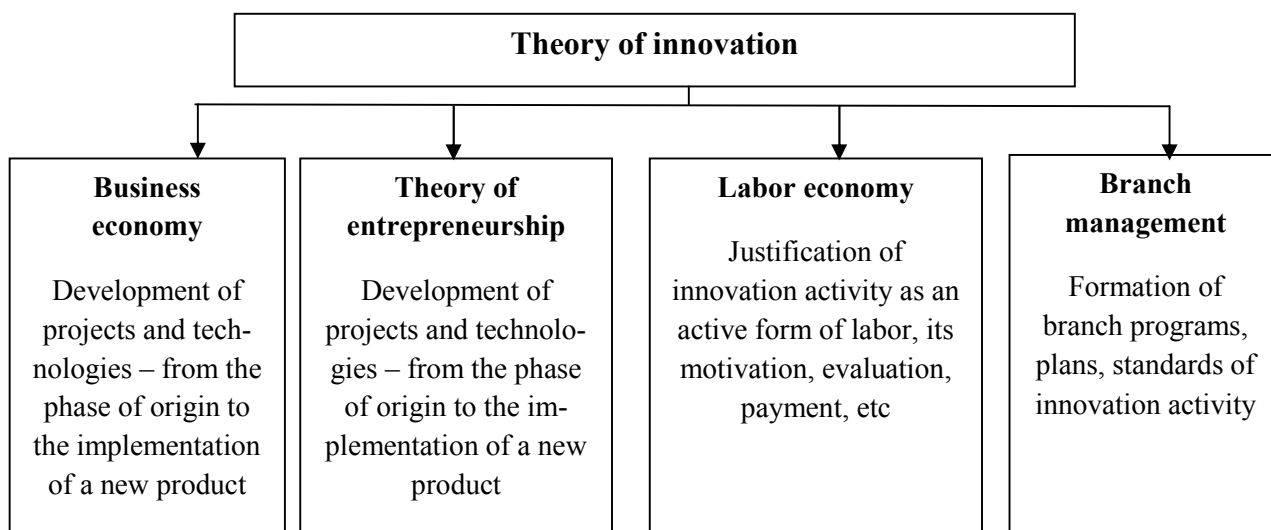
Theory of innovation

Business economy

Development of projects and technologies – from the phase of origin to the implementation of a new product

Theory of entrepreneurship

Development of projects and technologies – from the phase of origin to the implementation of a new product

Labor economy

Justification of innovation activity as an active form of labor, its motivation, evaluation, payment, etc

Branch management

Formation of branch programs, plans, standards of innovation activity